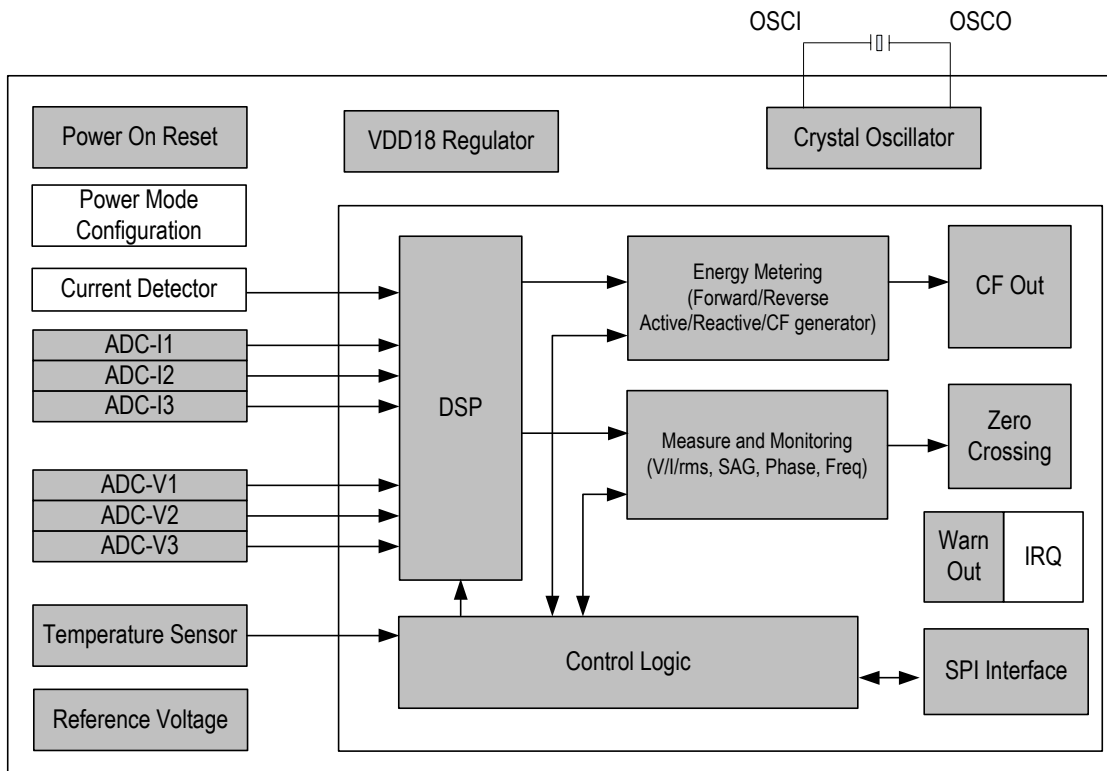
OSCI

OSCO

Power On Reset

VDD18 Regulator

Crystal Oscillator

Power Mode Configuration

Current Detector

ADC-I1

ADC-I2

ADC-I3

ADC-V1

ADC-V2

ADC-V3

DSP

Energy Metering (Forward/Reverse Active/Reactive/CF generator)

CF Out

Measure and Monitoring (V/I/rms, SAG, Phase, Freq)

Zero Crossing

Warn Out

IRQ

Temperature Sensor

Control Logic

SPI Interface

Reference Voltage